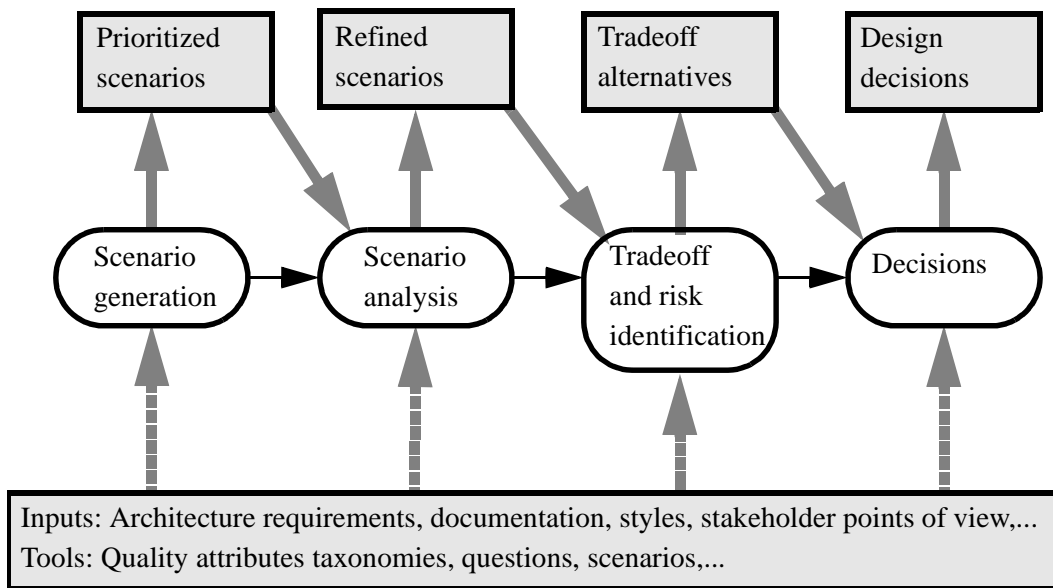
Prioritized scenarios

Refined scenarios

Tradeoff alternatives

Design decisions

Scenario generation

Scenario analysis

Tradeoff and risk identification

Decisions

Inputs: Architecture requirements, documentation, styles, stakeholder points of view,...
Tools: Quality attributes taxonomies, questions, scenarios,...